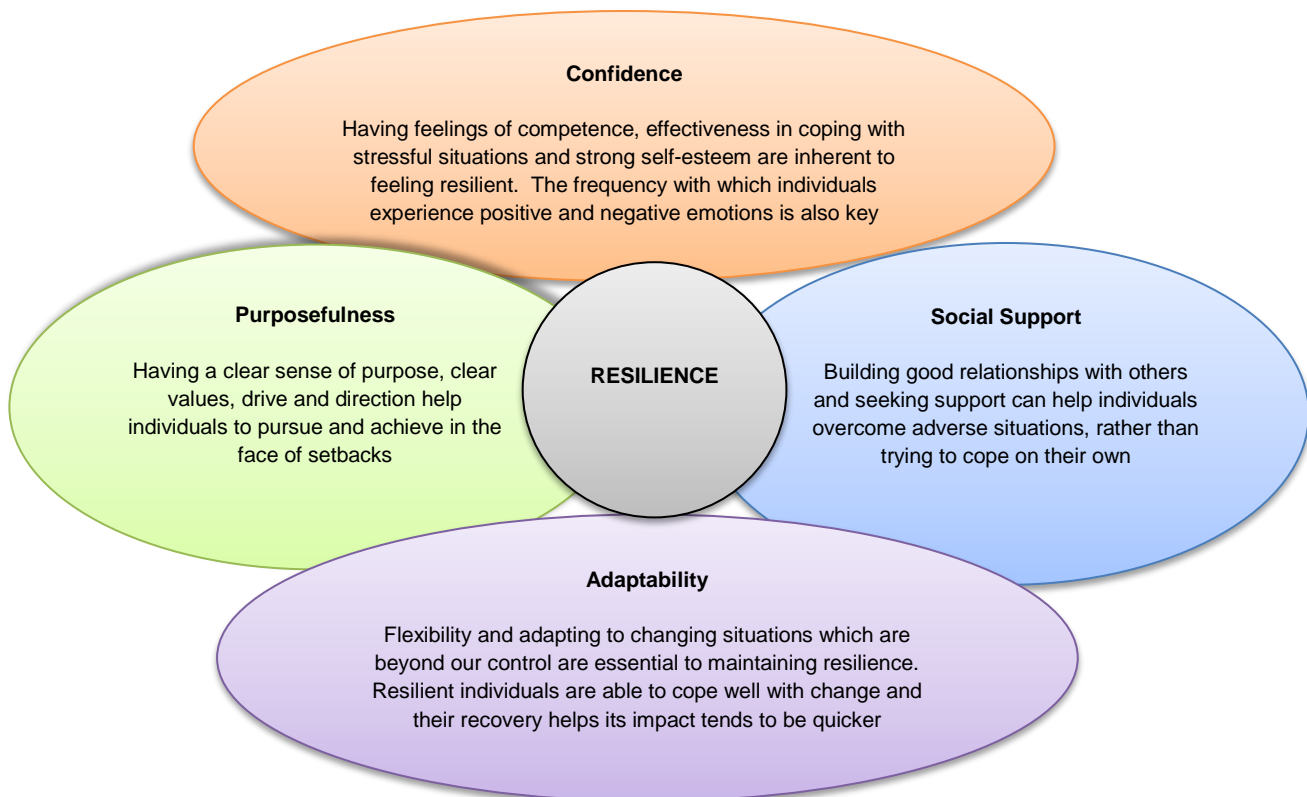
Confidence

Having feelings of competence, effectiveness in coping with stressful situations and strong self-esteem are inherent to feeling resilient. The frequency with which individuals experience positive and negative emotions is also key

Purposefulness

Having a clear sense of purpose, clear values, drive and direction help individuals to pursue and achieve in the face of setbacks

RESILIENCE

Social Support

Building good relationships with others and seeking support can help individuals overcome adverse situations, rather than trying to cope on their own

Adaptability

Flexibility and adapting to changing situations which are beyond our control are essential to maintaining resilience. Resilient individuals are able to cope well with change and their recovery helps its impact tends to be quicker